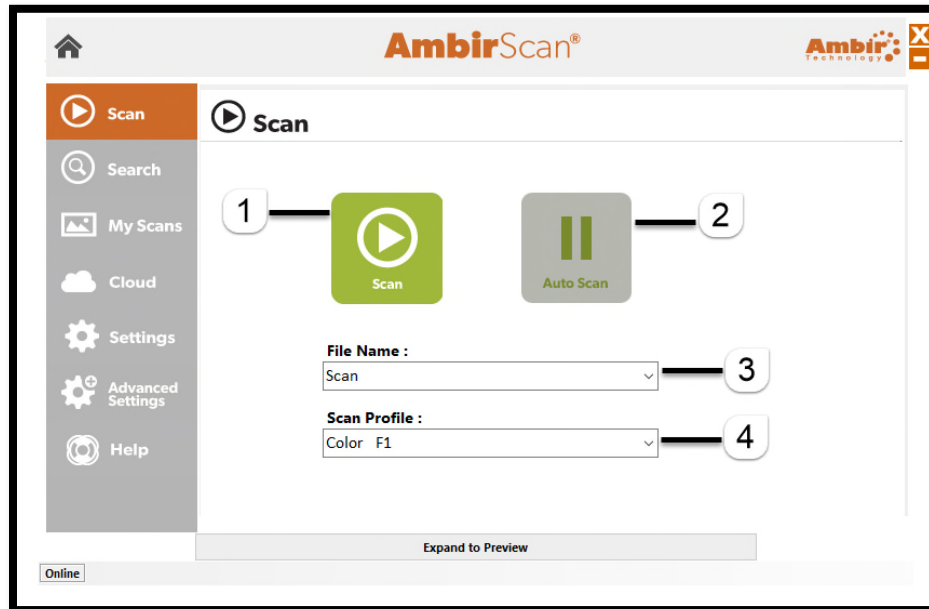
AmbirScan®

Ambir Technology

X

Scan

Search

My Scans

Cloud

Settings

Advanced Settings

Help

Scan

1

Scan

Auto Scan

2

File Name :

Scan

3

Scan Profile :

Color F1

4

Expand to Preview

Online